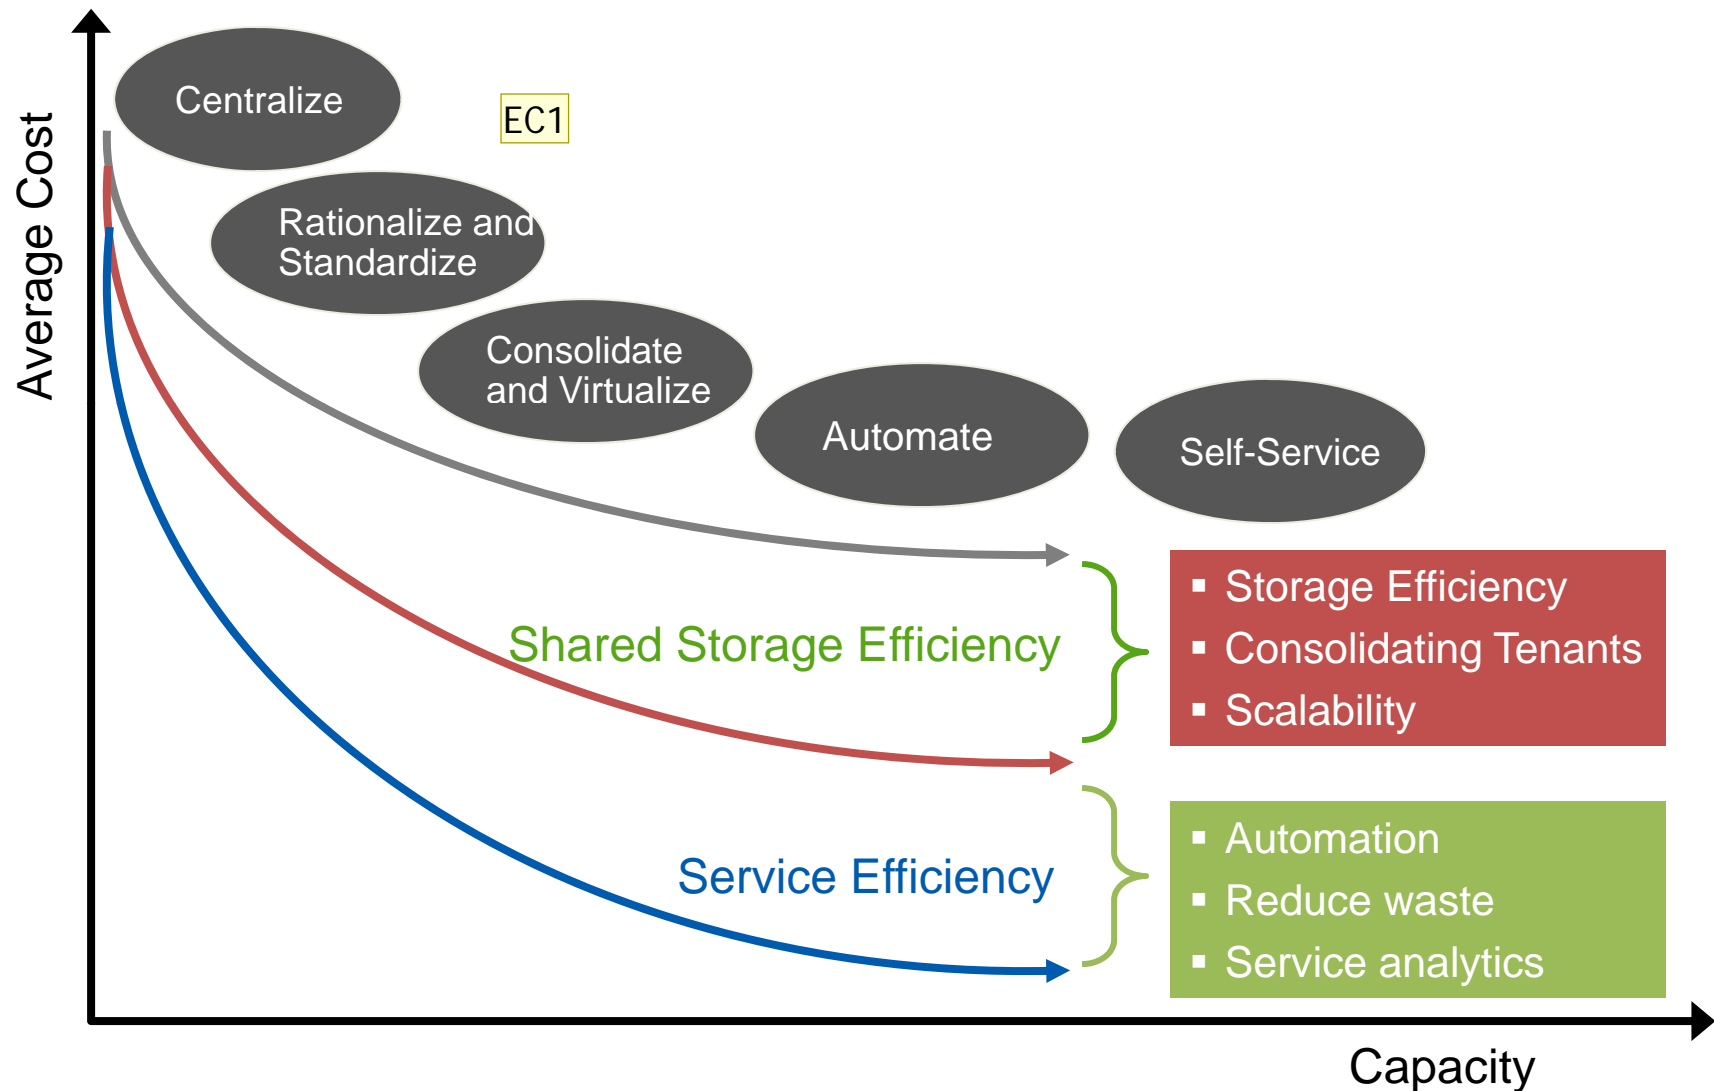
Average Cost

Centralize

EC1

Rationalize and Standardize

Consolidate and Virtualize

Automate

Self-Service

Shared Storage Efficiency

- Storage Efficiency
- Consolidating Tenants
- Scalability

Service Efficiency

- Automation
- Reduce waste
- Service analytics

Capacity